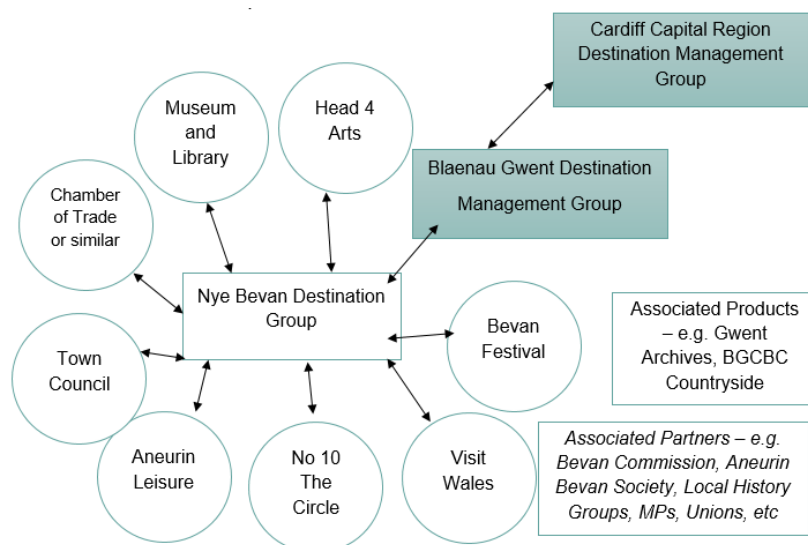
Cardiff Capital Region Destination Management Group

Museum and Library

Head 4 Arts

Blaenau Gwent Destination Management Group

Chamber of Trade or similar

Nye Bevan Destination Group

Bevan Festival

Associated Products – e.g. Gwent Archives, BGCBC Countryside

Town Council

Aneurin Leisure

No 10 The Circle

Visit Wales

*Associated Partners – e.g. Bevan Commission, Aneurin Bevan Society, Local History Groups, MPs, Unions, etc*